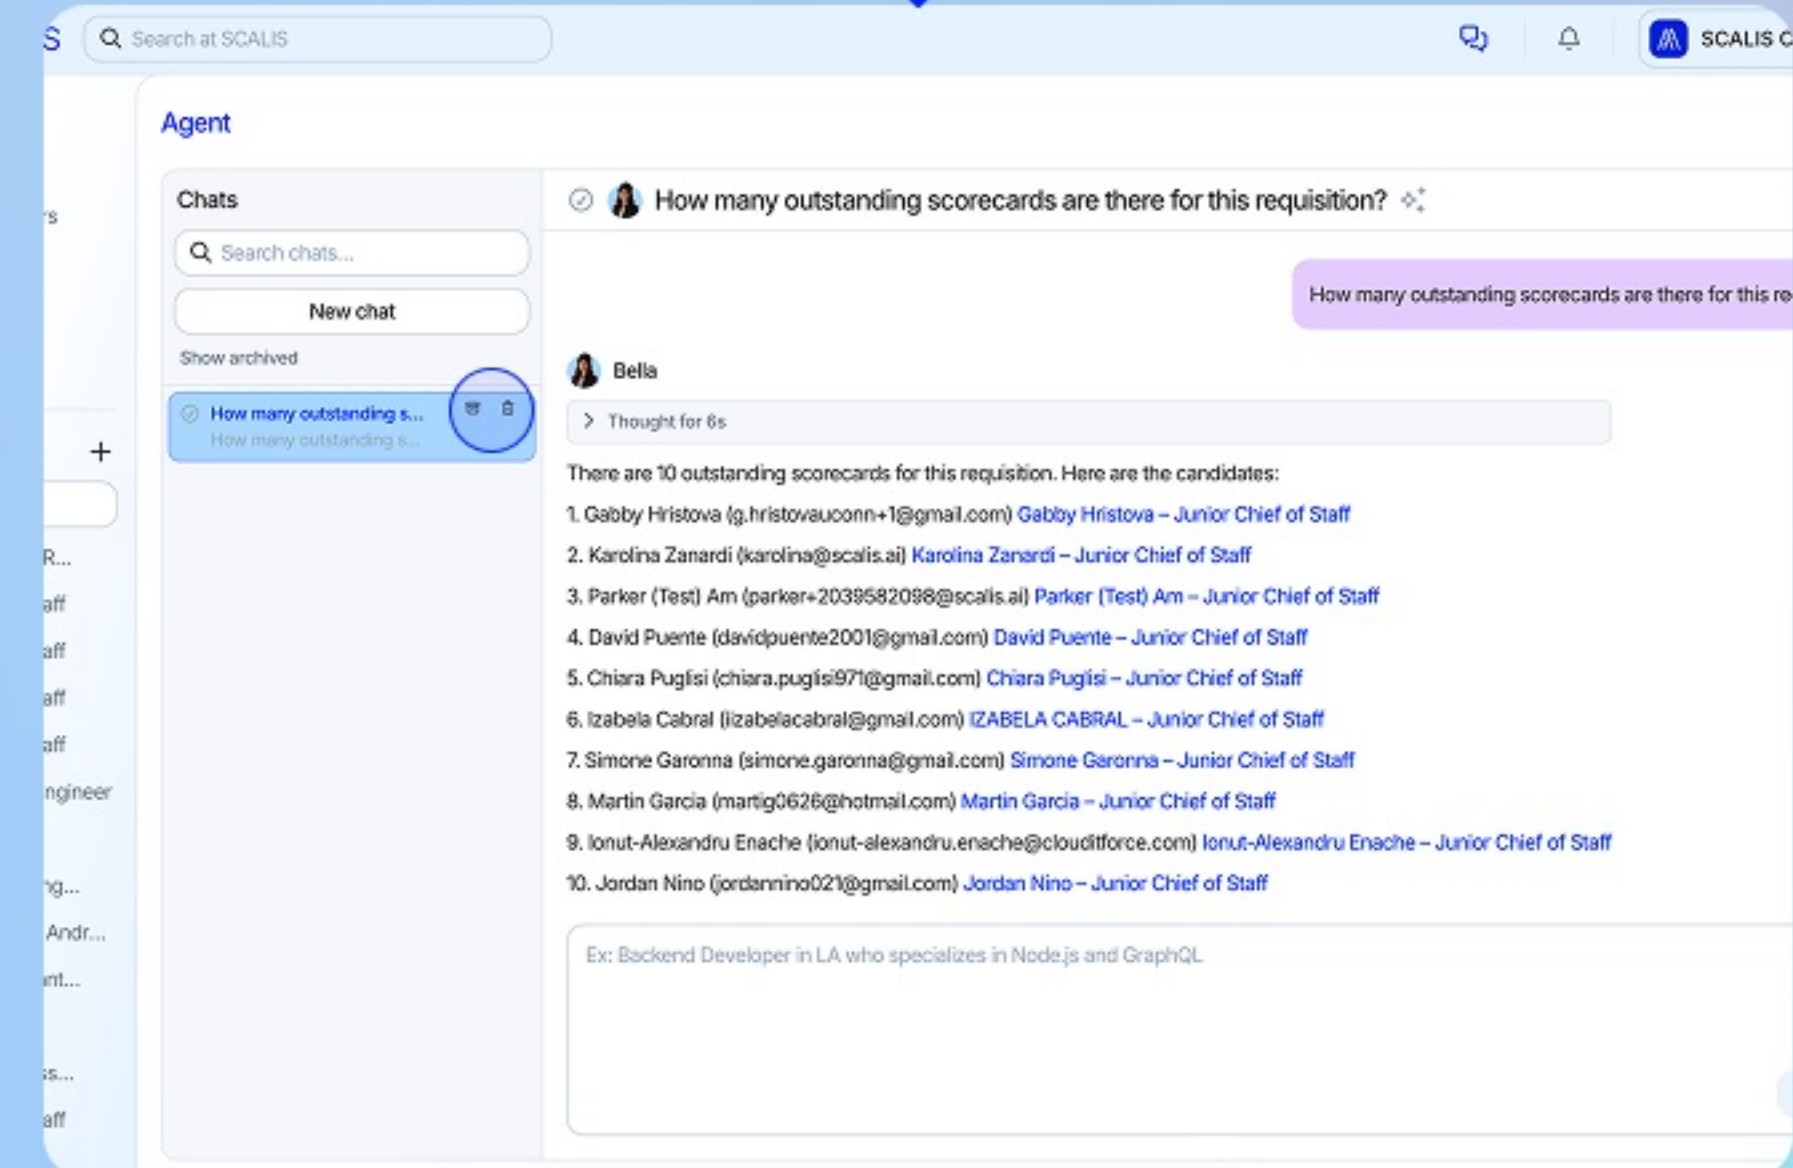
S Search at SCALIS

SCALIS C

Agent

Chats

Search chats...

New chat

Show archived

How many outstanding s...
How many outstanding s...

s

+

R...
aff
aff
aff
aff
ngineer
g...
Andr...
nt...
s...
aff

How many outstanding scorecards are there for this requisition?

How many outstanding scorecards are there for this re

Bella

Thought for 6s

There are 10 outstanding scorecards for this requisition. Here are the candidates:

1. Gabby Hristova (g.hristovauconn+1@gmail.com) Gabby Hristova – Junior Chief of Staff

2. Karolina Zanardi (karolina@scalis.ai) Karolina Zanardi – Junior Chief of Staff

3. Parker (Test) Am (parker+2039582098@scalis.ai) Parker (Test) Am – Junior Chief of Staff

4. David Puente (davidpuente2001@gmail.com) David Puente – Junior Chief of Staff

5. Chiara Puglisi (chiara.puglisi971@gmail.com) Chiara Puglisi – Junior Chief of Staff

6. Izabela Cabral (izabelacabral@gmail.com) IZABELA CABRAL – Junior Chief of Staff

7. Simone Garonna (simone.garonna@gmail.com) Simone Garonna – Junior Chief of Staff

8. Martin Garcia (martig0626@hotmail.com) Martin Garcia – Junior Chief of Staff

9. Ionut-Alexandru Enache (ionut-alexandru.enache@cloudtforce.com) Ionut-Alexandru Enache – Junior Chief of Staff

10. Jordan Nino (jordannino021@gmail.com) Jordan Nino – Junior Chief of Staff

Ex: Backend Developer in LA who specializes in Node.js and GraphQL